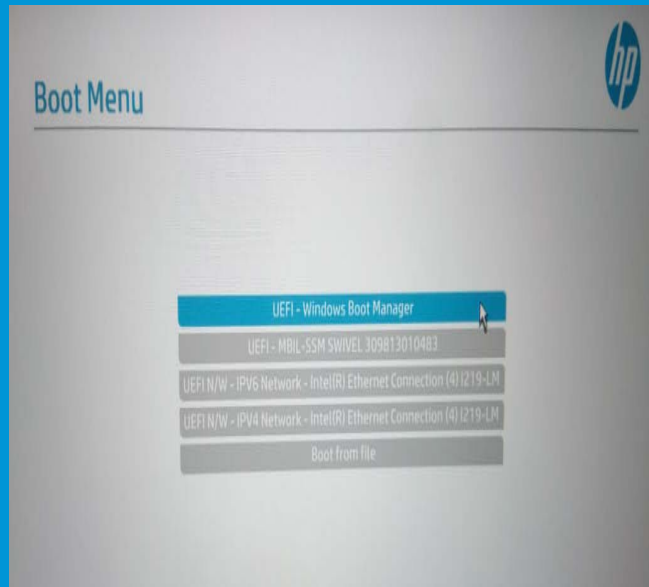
hp

Boot Menu

UEFI - Windows Boot Manager

UEFI - MBIL-SSM SWIVEL 309813010483

UEFI N/W - IPV6 Network - Intel(R) Ethernet Connection (4) I219-LM

UEFI N/W - IPV4 Network - Intel(R) Ethernet Connection (4) I219-LM

Boot from file